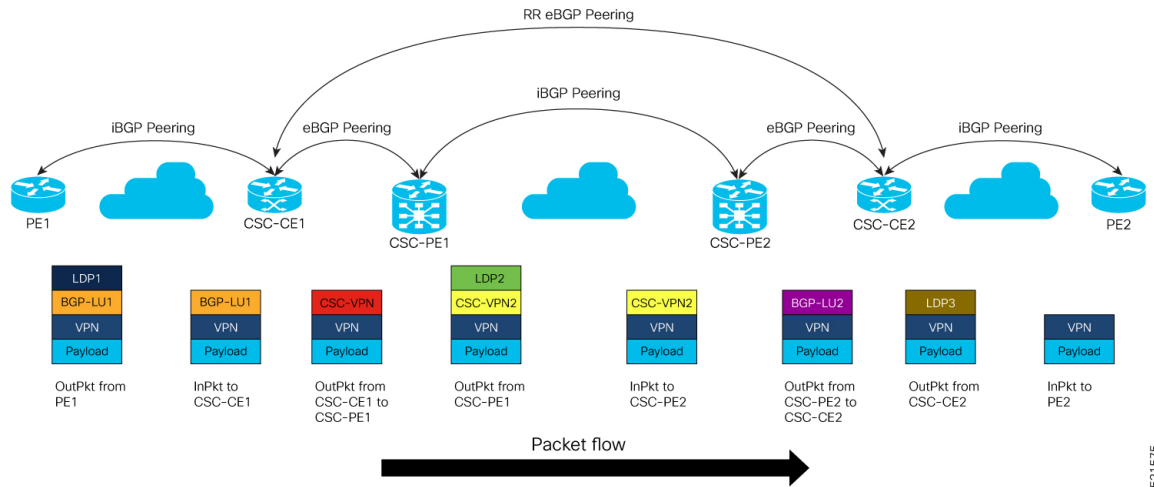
RR eBGP Peering

iBGP Peering

iBGP Peering

eBGP Peering

eBGP Peering

iBGP Peering

PE1

CSC-CE1

CSC-PE1

CSC-PE2

CSC-CE2

PE2

LDP1
BGP-LU1
VPN
Payload

BGP-LU1
VPN
Payload

CSC-VPN
VPN
Payload

LDP2
CSC-VPN2
VPN
Payload

CSC-VPN2
VPN
Payload

BGP-LU2
VPN
Payload

LDP3
VPN
Payload

VPN
Payload

OutPkt from PE1

InPkt to CSC-CE1

OutPkt from CSC-CE1 to CSC-PE1

OutPkt from CSC-PE1

InPkt to CSC-PE2

OutPkt from CSC-PE2 to CSC-CE2

OutPkt from CSC-CE2

InPkt to PE2

Packet flow

521575